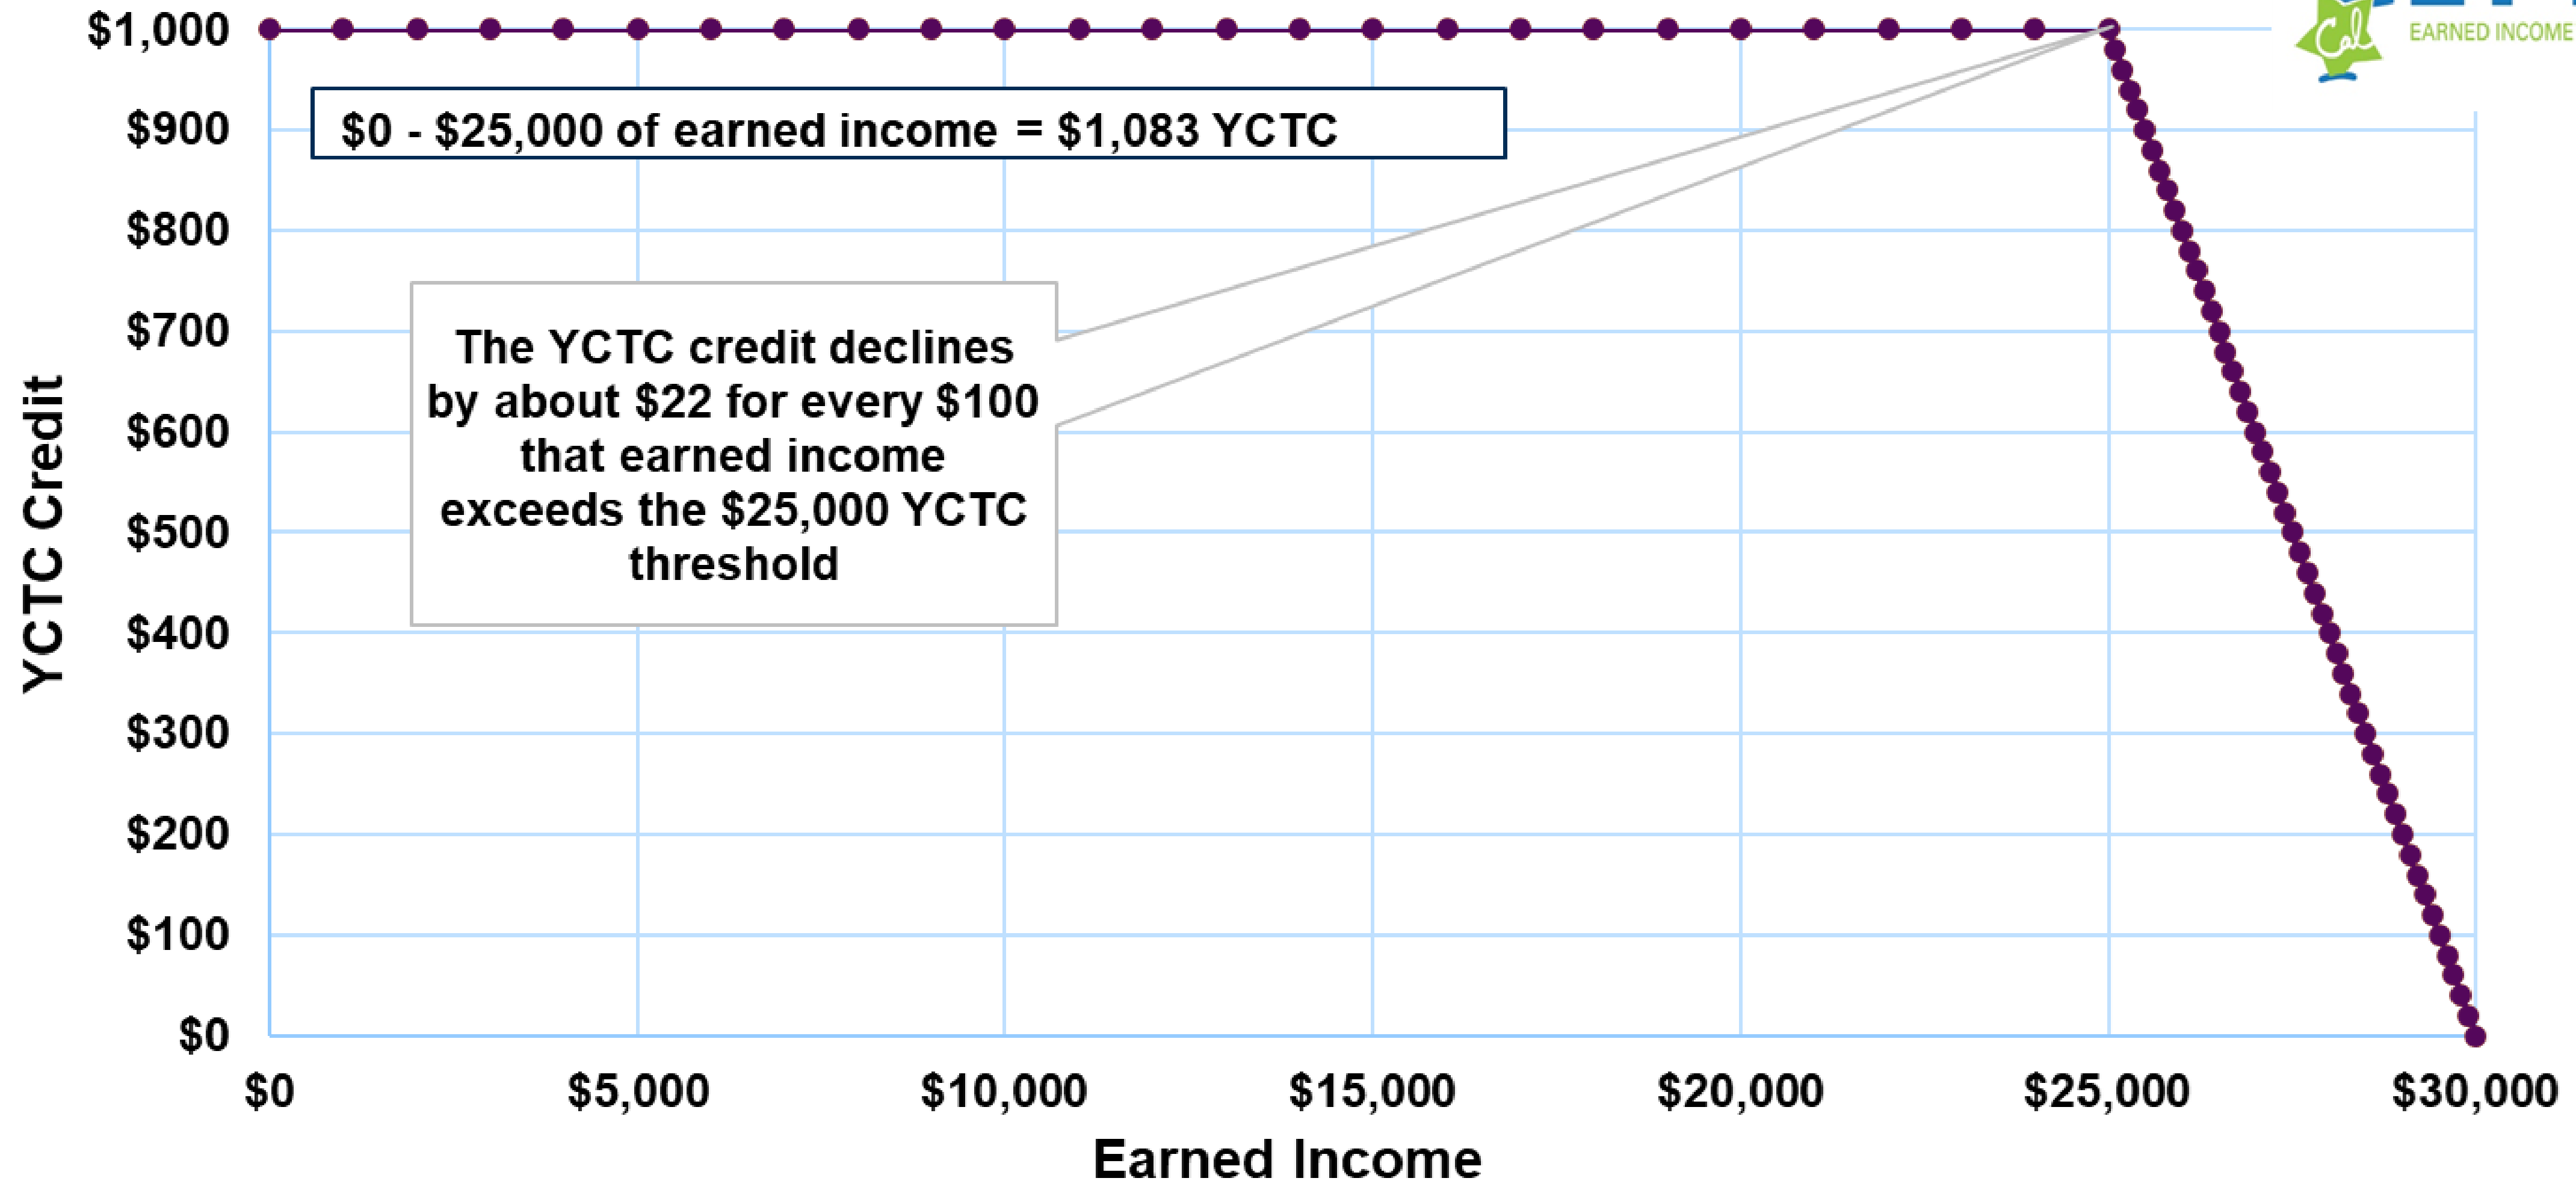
Cal EARNED INCOME

$1,000
$900
$800
$700
$600
$500
$400
$300
$200
$100
$0

YCTC Credit

$0 - $25,000 of earned income = $1,083 YCTC

The YCTC credit declines by about $22 for every $100 that earned income exceeds the $25,000 YCTC threshold

$0
$5,000
$10,000
$15,000
$20,000
$25,000
$30,000

Earned Income